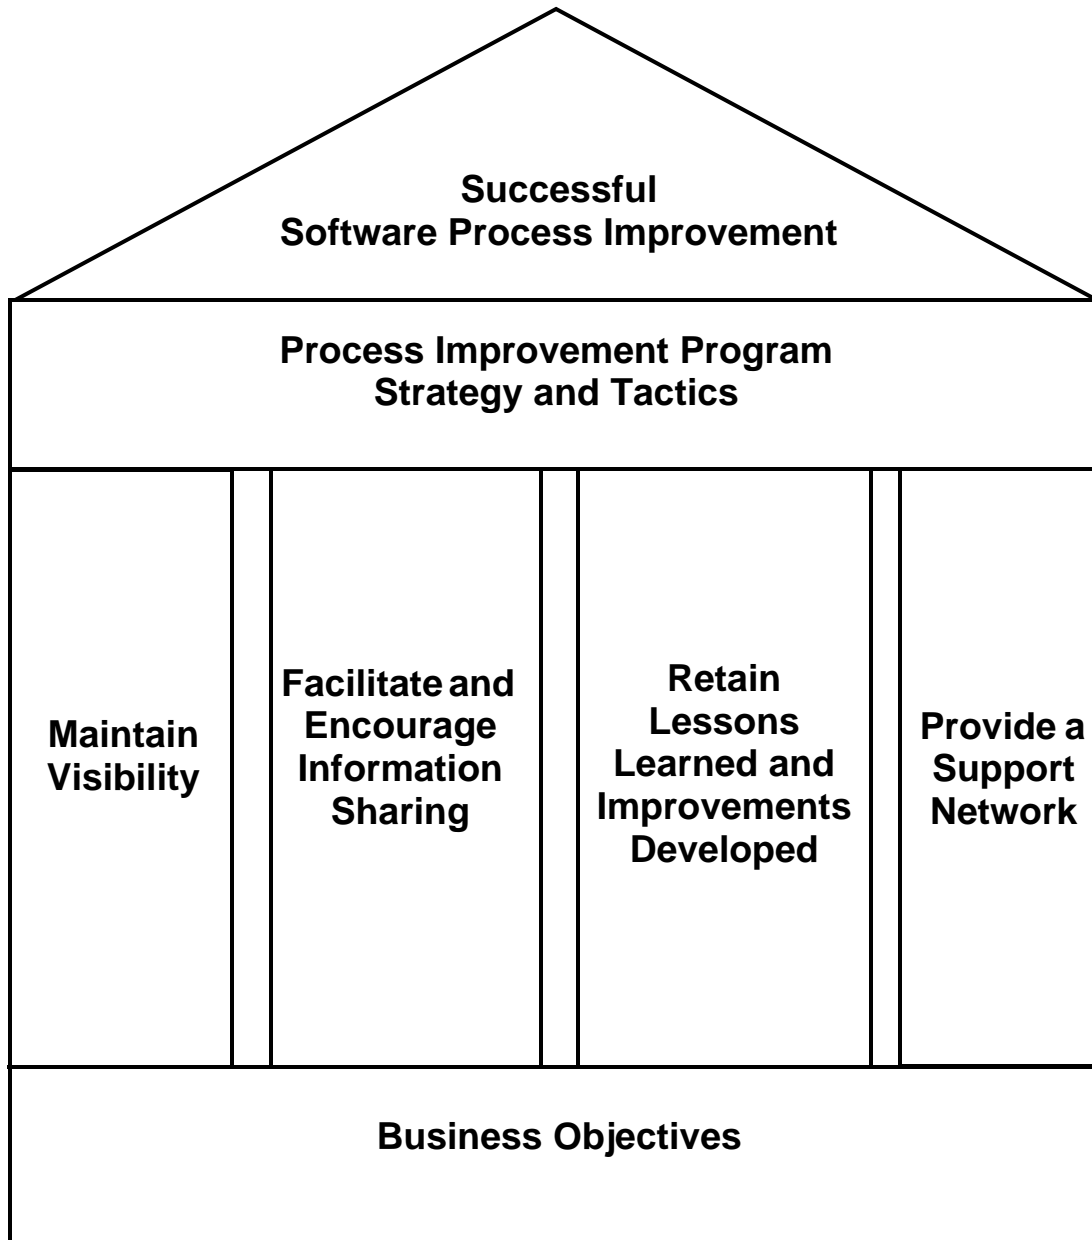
Successful
Software Process Improvement

Process Improvement Program
Strategy and Tactics

Maintain Visibility

Facilitate and Encourage Information Sharing

Retain Lessons Learned and Improvements Developed

Provide a Support Network

Business Objectives